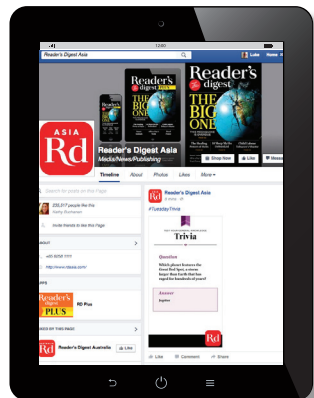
12:00

Reader's Digest Asia

Luke Home

Reader's digest

THE BIG ONE

Reader's digest

THE BIG ONE

ASIA

Rd

Reader's Digest Asia

Media/News/Publishing

Shop Now Like Message

Timeline About Photos Likes More

235,217 people like this

Invite friends to like this Page

ABOUT

+65 6292 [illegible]

http://www.rdasia.com

APPS

Reader's digest PLUS

RD Plus

LIKED BY THIS PAGE

Rd

Reader's Digest Australia

Like

Rd

Reader's Digest Asia

#TuesdayTrivia

Trivia

Question

Which planet features the Great Red Spot, a storm larger than Earth that has raged for hundreds of years?

Answer

Jupiter

Rd

Like Comment Share